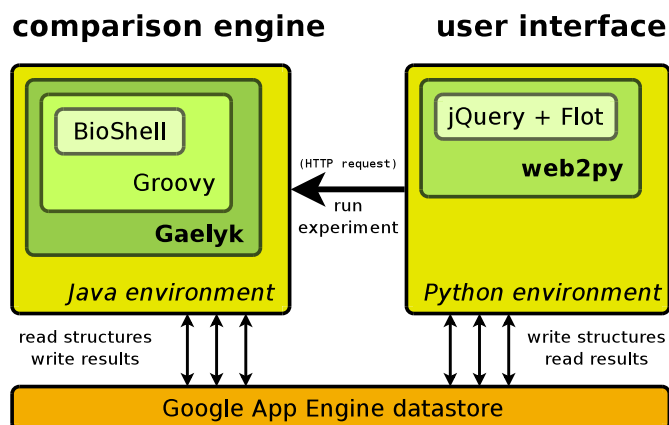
comparison engine

user interface

BioShell

Groovy

Gaelyk

Java environment

(HTTP request)

run experiment

jQuery + Flot

web2py

Python environment

read structures
write results

write structures
read results

Google App Engine datastore